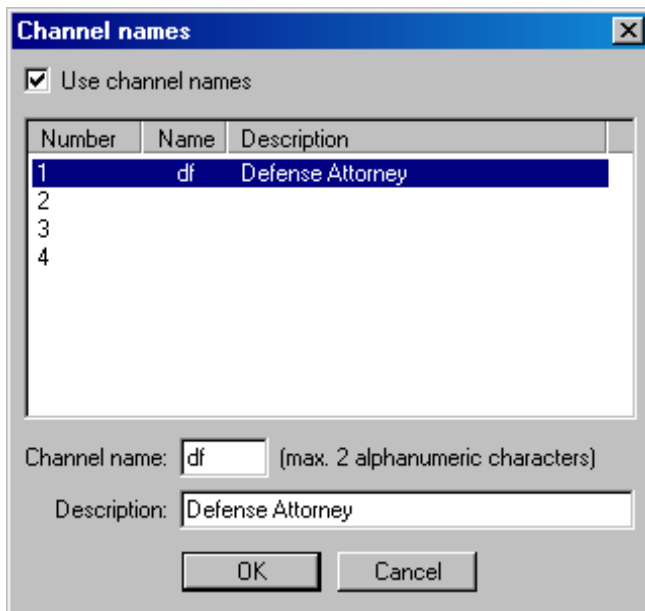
Channel names

Use channel names

| Number | Name | Description |
|---|---|---|
| 1 | df | Defense Attorney |
| 2 | | |
| 3 | | |
| 4 | | |

Channel name: df (max. 2 alphanumeric characters)

Description: Defense Attorney

OK Cancel